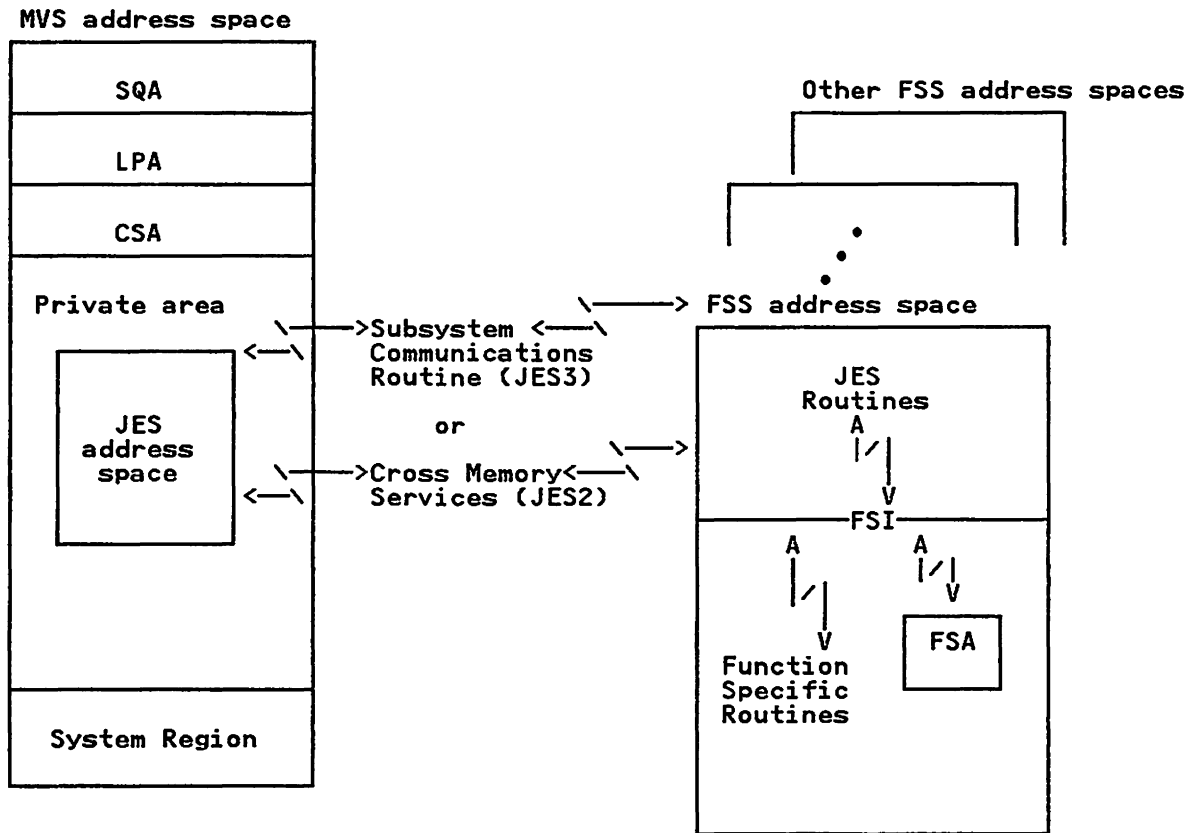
MVS address space

SQA

LPA

CSA

Private area

JES address space

System Region

Subsystem Communications Routine (JES3)

or

Cross Memory Services (JES2)

Other FSS address spaces

FSS address space

JES Routines

FSI

Function Specific Routines

FSA